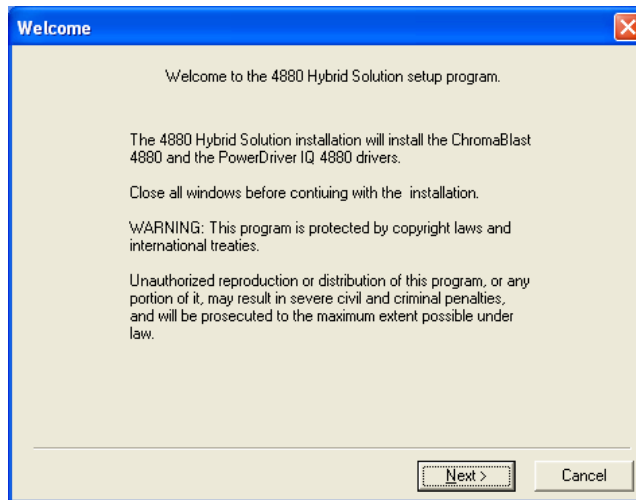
Welcome

Welcome to the 4880 Hybrid Solution setup program.

The 4880 Hybrid Solution installation will install the ChromaBlast 4880 and the PowerDriver IQ 4880 drivers.

Close all windows before contiuing with the installation.

WARNING: This program is protected by copyright laws and international treaties.

Unauthorized reproduction or distribution of this program, or any portion of it, may result in severe civil and criminal penalties, and will be prosecuted to the maximum extent possible under law.

Next >

Cancel